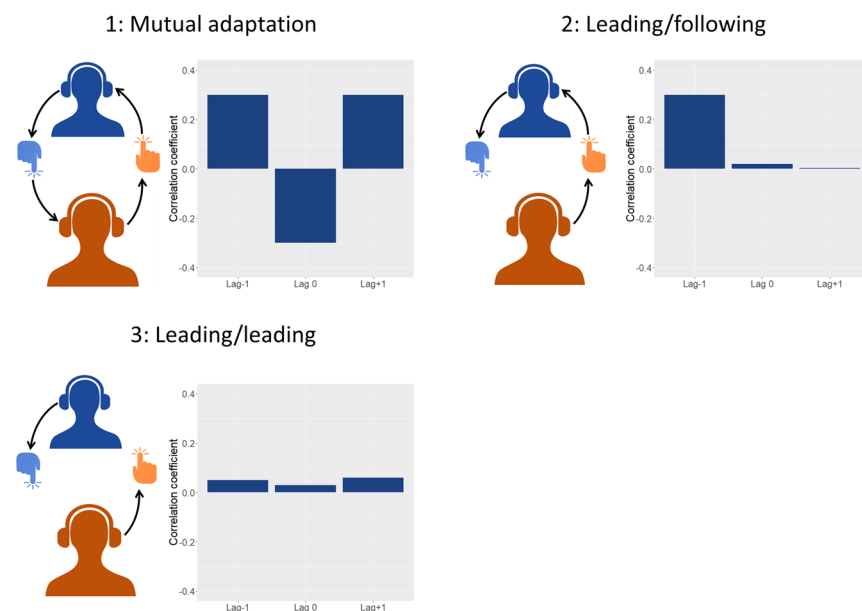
1: Mutual adaptation

0.4
0.2
0.0
-0.2
-0.4
Correlation coefficient
Lag-1
Lag 0
Lag+1

2: Leading/following

0.4
0.2
0.0
-0.2
-0.4
Correlation coefficient
Lag-1
Lag 0
Lag+1

3: Leading/leading

0.4
0.2
0.0
-0.2
-0.4
Correlation coefficient
Lag-1
Lag 0
Lag+1